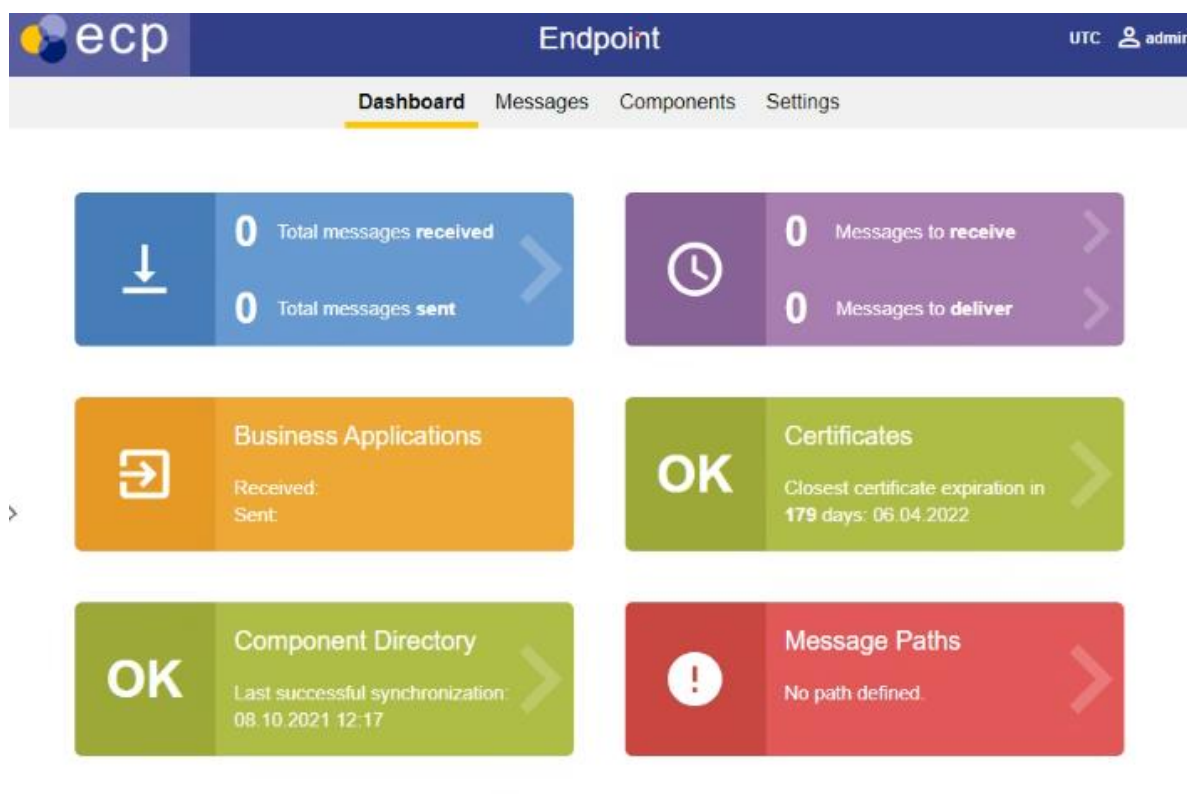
ecp

Endpoint

UTC admi

Dashboard Messages Components Settings

0 Total messages received

0 Total messages sent

0 Messages to receive

0 Messages to deliver

Business Applications

Received:
Sent:

OK

Certificates

Closest certificate expiration in 179 days: 06.04.2022

OK

Component Directory

Last successful synchronization: 08.10.2021 12:17

!

Message Paths

No path defined.